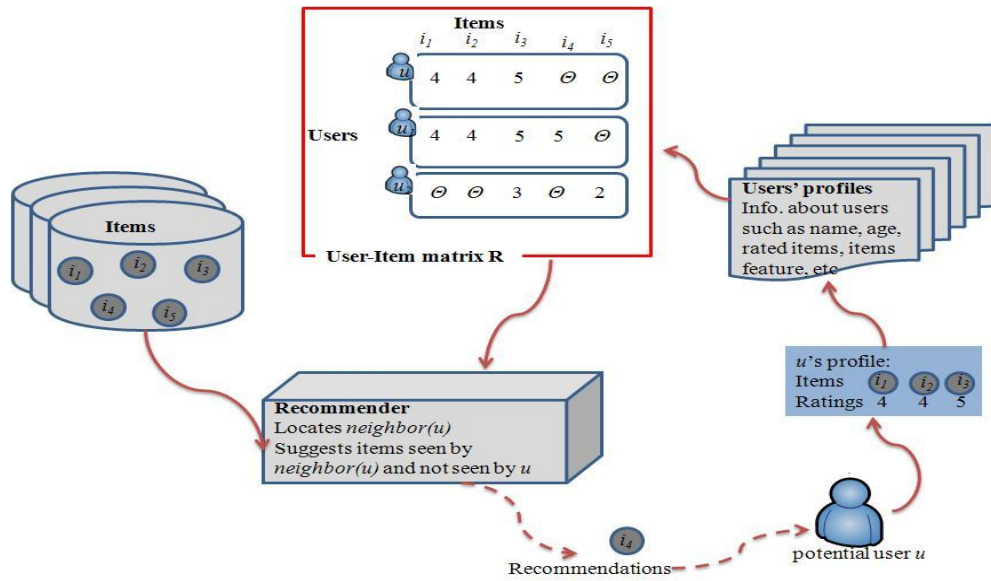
Items

$i_1$ $i_2$ $i_3$ $i_4$ $i_5$

Users

| | $i_1$ | $i_2$ | $i_3$ | $i_4$ | $i_5$ |
|---|---|---|---|---|---|
| $u$ | 4 | 4 | 5 | $\Theta$ | $\Theta$ |
| $u_1$ | 4 | 4 | 5 | 5 | $\Theta$ |
| $u_2$ | $\Theta$ | $\Theta$ | 3 | $\Theta$ | 2 |

User-Item matrix R

Users' profiles
Info. about users such as name, age, rated items, items feature, etc

Items

$i_1$ $i_2$ $i_3$ $i_4$ $i_5$

$u$'s profile:
Items $i_1$ $i_2$ $i_3$
Ratings 4 4 5

Recommender
Locates *neighbor(u)*
Suggests items seen by *neighbor(u)* and not seen by $u$

$i_4$

Recommendations

potential user $u$